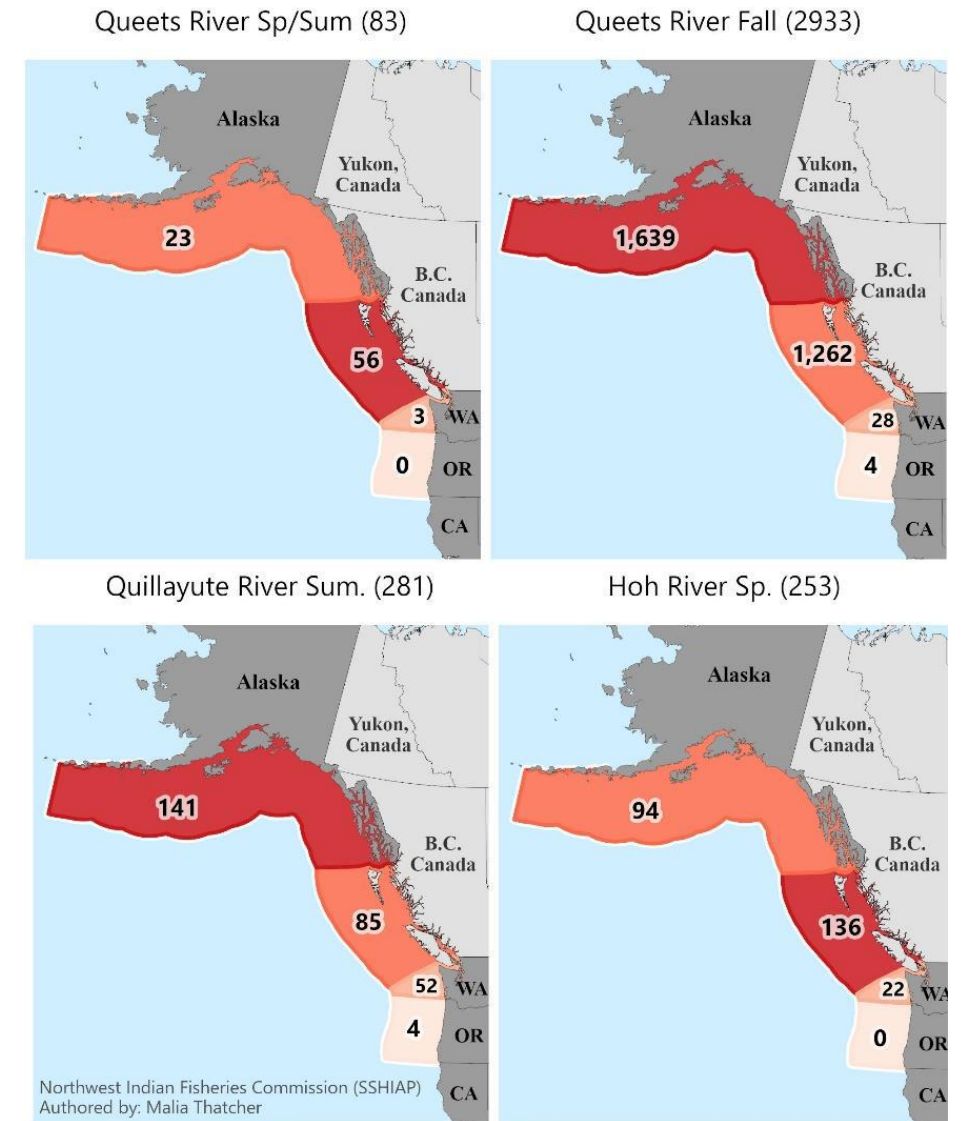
Queets River Sp/Sum (83)

Alaska

Yukon, Canada

23

B.C. Canada

56

3

WA

0

OR

CA

Queets River Fall (2933)

Alaska

Yukon, Canada

1,639

B.C. Canada

1,262

28

WA

4

OR

CA

Quillayute River Sum. (281)

Alaska

Yukon, Canada

141

B.C. Canada

85

52

WA

4

OR

CA

Northwest Indian Fisheries Commission (SSHIAP)
Authored by: Malia Thatcher

Hoh River Sp. (253)

Alaska

Yukon, Canada

94

B.C. Canada

136

22

WA

0

OR

CA